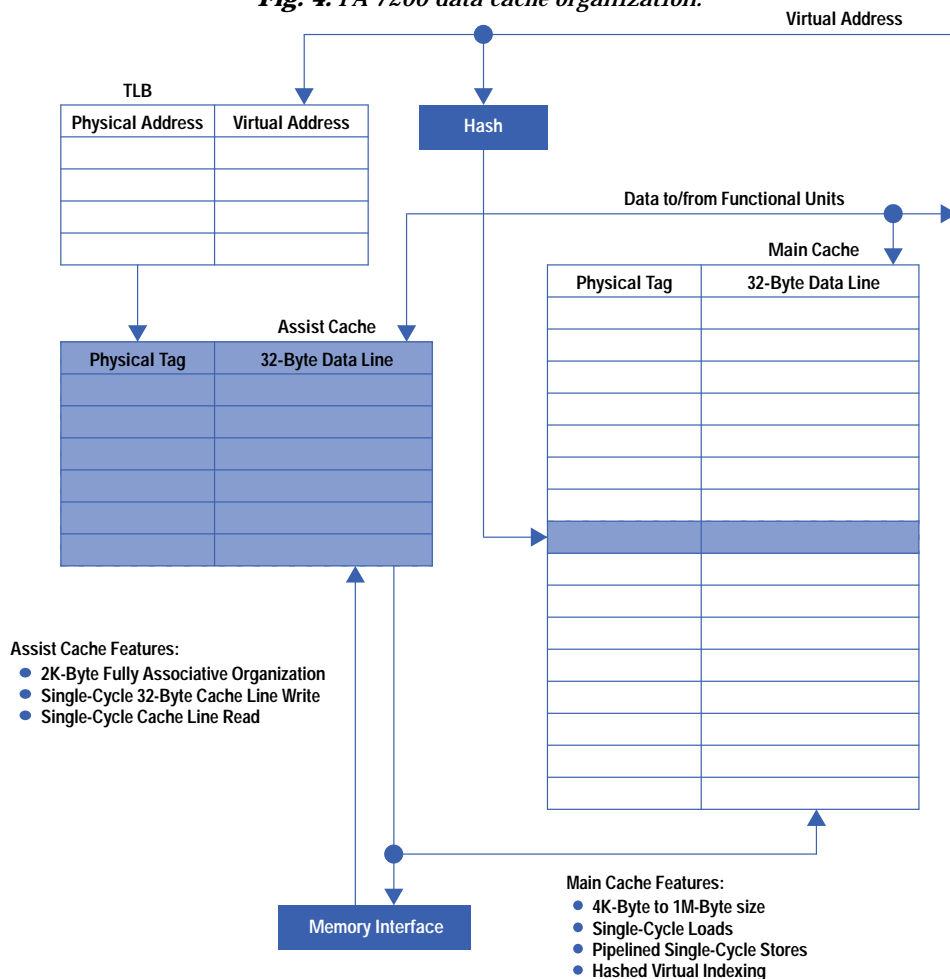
Fig. 4. PA 7200 data cache organization.

Virtual Address

TLB

| Physical Address | Virtual Address |
|---|---|
| | |
| | |
| | |
| | |

Hash

Data to/from Functional Units

Main Cache

| Physical Tag | 32-Byte Data Line |
|---|---|
| | |

Assist Cache

| Physical Tag | 32-Byte Data Line |
|---|---|
| | |

Assist Cache Features:
- 2K-Byte Fully Associative Organization
- Single-Cycle 32-Byte Cache Line Write
- Single-Cycle Cache Line Read

Memory Interface

Main Cache Features:
- 4K-Byte to 1M-Byte size
- Single-Cycle Loads
- Pipelined Single-Cycle Stores
- Hashed Virtual Indexing